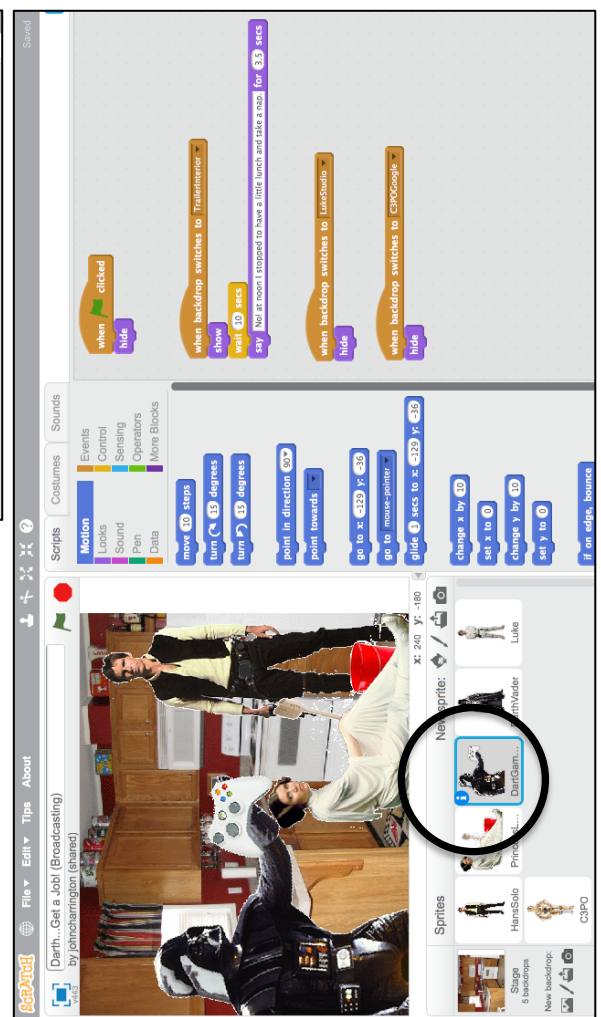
SCRATCH File ▾ Edit ▾ Tips About

Saved

Darth...Get a Job! (Broadcasting)
by johncharrington (shared)
v443

x: 240 y: -180

Scripts Costumes Sounds

Motion Looks Sound Pen Data
Events Control Sensing Operators More Blocks

move 10 steps
turn 15 degrees
turn 15 degrees
point in direction 90
point towards
go to x: -129 y: -36
go to mouse-pointer
glide 1 secs to x: -129 y: -36
change x by 10
set x to 0
change y by 10
set y to 0
if on edge, bounce

when clicked
hide

when backdrop switches to TrailerInterior
show
wait 10 secs
say No! at noon I stopped to have a little lunch and take a nap. for 3.5 secs

when backdrop switches to LukeStudio
hide

when backdrop switches to C3POGoogle
hide

Sprites
New sprite:
Stage
5 backdrops
New backdrop:
HansSolo
Princessl...
DartGam...
DarthVader
Luke
C3PO